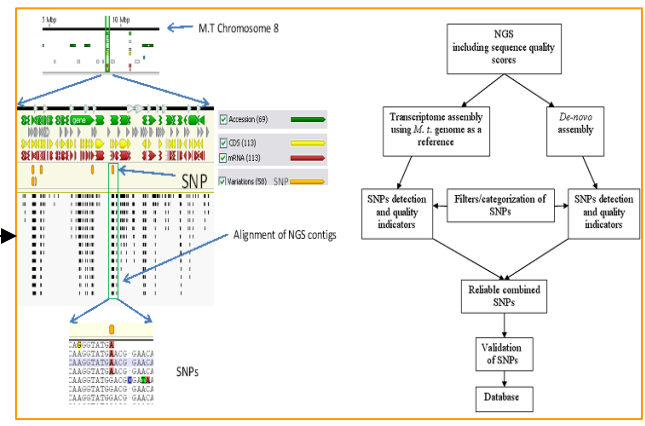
5 Mbp
10 Mbp
M.T Chromosome 8
gene
Accession (69)
CDS (113)
mRNA (113)
Variations (58)
SNP
SNP
Alignment of NGS contigs
SNPs
CAAGGTATGA
CAAGGTATGGACG GAACA
CAAGGTATGGACG GAACA
CAAGGTATGGACG GAACA
CAAGGTATGGACG GATAA
CAAGGTATGGACG GAACA
CAAGGTATGGACG GAACA

NGS including sequence quality scores
Transcriptome assembly using *M. t.* genome as a reference
*De-novo* assembly
SNPs detection and quality indicators
Filters/categorization of SNPs
SNPs detection and quality indicators
Reliable combined SNPs
Validation of SNPs
Database